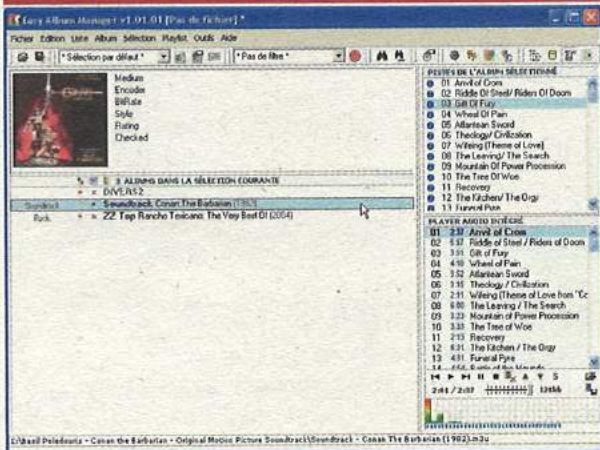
Easy Album Manager v1.01.01 [Pas de fichier] *

Fichier Edition Liste Album Sélection Playlist Outils Aide

* Sélection par défaut *

* Pas de filtre *

Medium
Encoder
BitRate
Style
Rating
Checked

3 ALBUMS DANS LA SÉLECTION COURANTE

DIVERS 2

Soundtrack

Soundtrack: Conan The Barbarian (1982)

Rock

ZZ Top Rancho Texicano: The Very Best Of (2004)

PISTES DE L'ALBUM SÉLECTIONNÉ

01 Anvil of Crom
02 Riddle Of Steel/ Riders Of Doom
03 Gift Of Fury
04 Wheel Of Pain
05 Atlantean Sword
06 Theology/ Civilization
07 Wifeing (Theme of Love)
08 The Leaving/ The Search
09 Mountain Of Power Procession
10 The Tree Of Woe
11 Recovery
12 The Kitchen/ The Orgy
13 Funeral Pyre

PLAYER AUDIO INTÉGRÉ

01 2:37 Anvil of Crom
02 5:37 Riddle of Steel / Riders of Doom
03 3:51 Gift of Fury
04 4:10 Wheel of Pain
05 3:52 Atlantean Sword
06 3:15 Theology / Civilization
07 2:11 Wifeing (Theme of Love from "Co
08 6:00 The Leaving / The Search
09 3:23 Mountain of Power Procession
10 3:33 The Tree of Woe
11 2:13 Recovery
12 6:31 The Kitchen / The Orgy
13 4:51 Funeral Pyre
14 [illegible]

A T S

2:41 / 2:37

128kb

E:\Basil Poledouris - Conan the Barbarian - Original Motion Picture Soundtrack\Soundtrack - Conan The Barbarian (1982).m3u